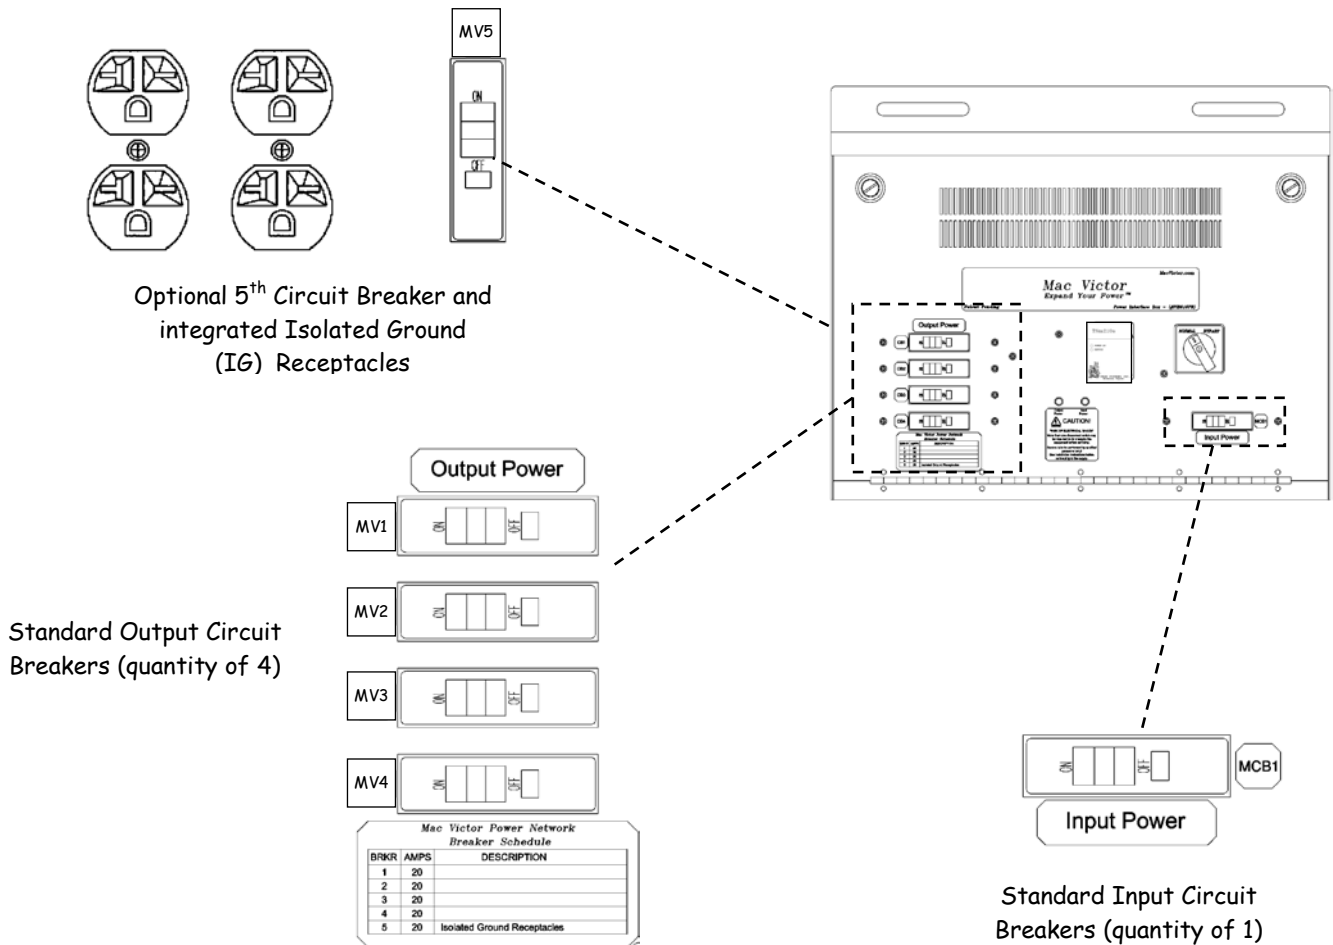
MV5

ON

OFF

Optional 5$^{th}$ Circuit Breaker and integrated Isolated Ground (IG) Receptacles

Mac Victor
Expand Your Power

Output Power

CAUTION!

Input Power

Output Power

MV1 ON OFF

MV2 ON OFF

MV3 ON OFF

MV4 ON OFF

Standard Output Circuit Breakers (quantity of 4)

Mac Victor Power Network
Breaker Schedule

| BRKR | AMPS | DESCRIPTION |
|---|---|---|
| 1 | 20 | |
| 2 | 20 | |
| 3 | 20 | |
| 4 | 20 | |
| 5 | 20 | Isolated Ground Receptacles |

ON OFF MCB1

Input Power

Standard Input Circuit Breakers (quantity of 1)